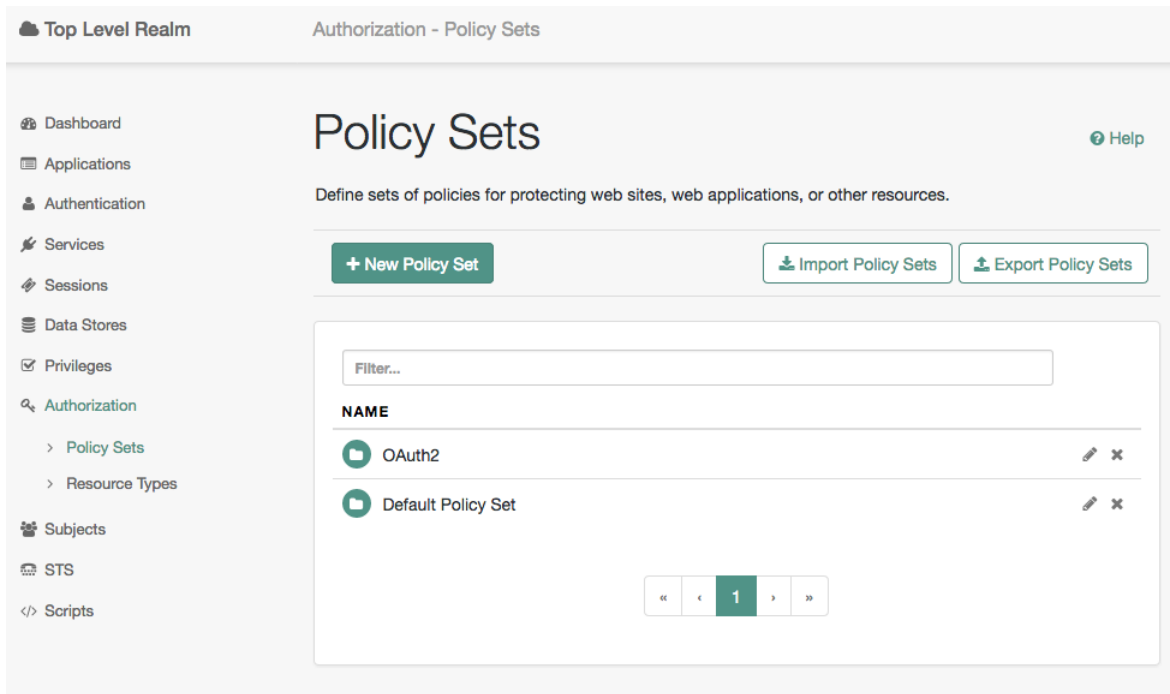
Top Level Realm

Authorization - Policy Sets

Dashboard
Applications
Authentication
Services
Sessions
Data Stores
Privileges
Authorization
› Policy Sets
› Resource Types
Subjects
STS
</> Scripts

Policy Sets

Help

Define sets of policies for protecting web sites, web applications, or other resources.

+ New Policy Set

Import Policy Sets

Export Policy Sets

Filter...

NAME

OAuth2

Default Policy Set

« ‹ 1 › »